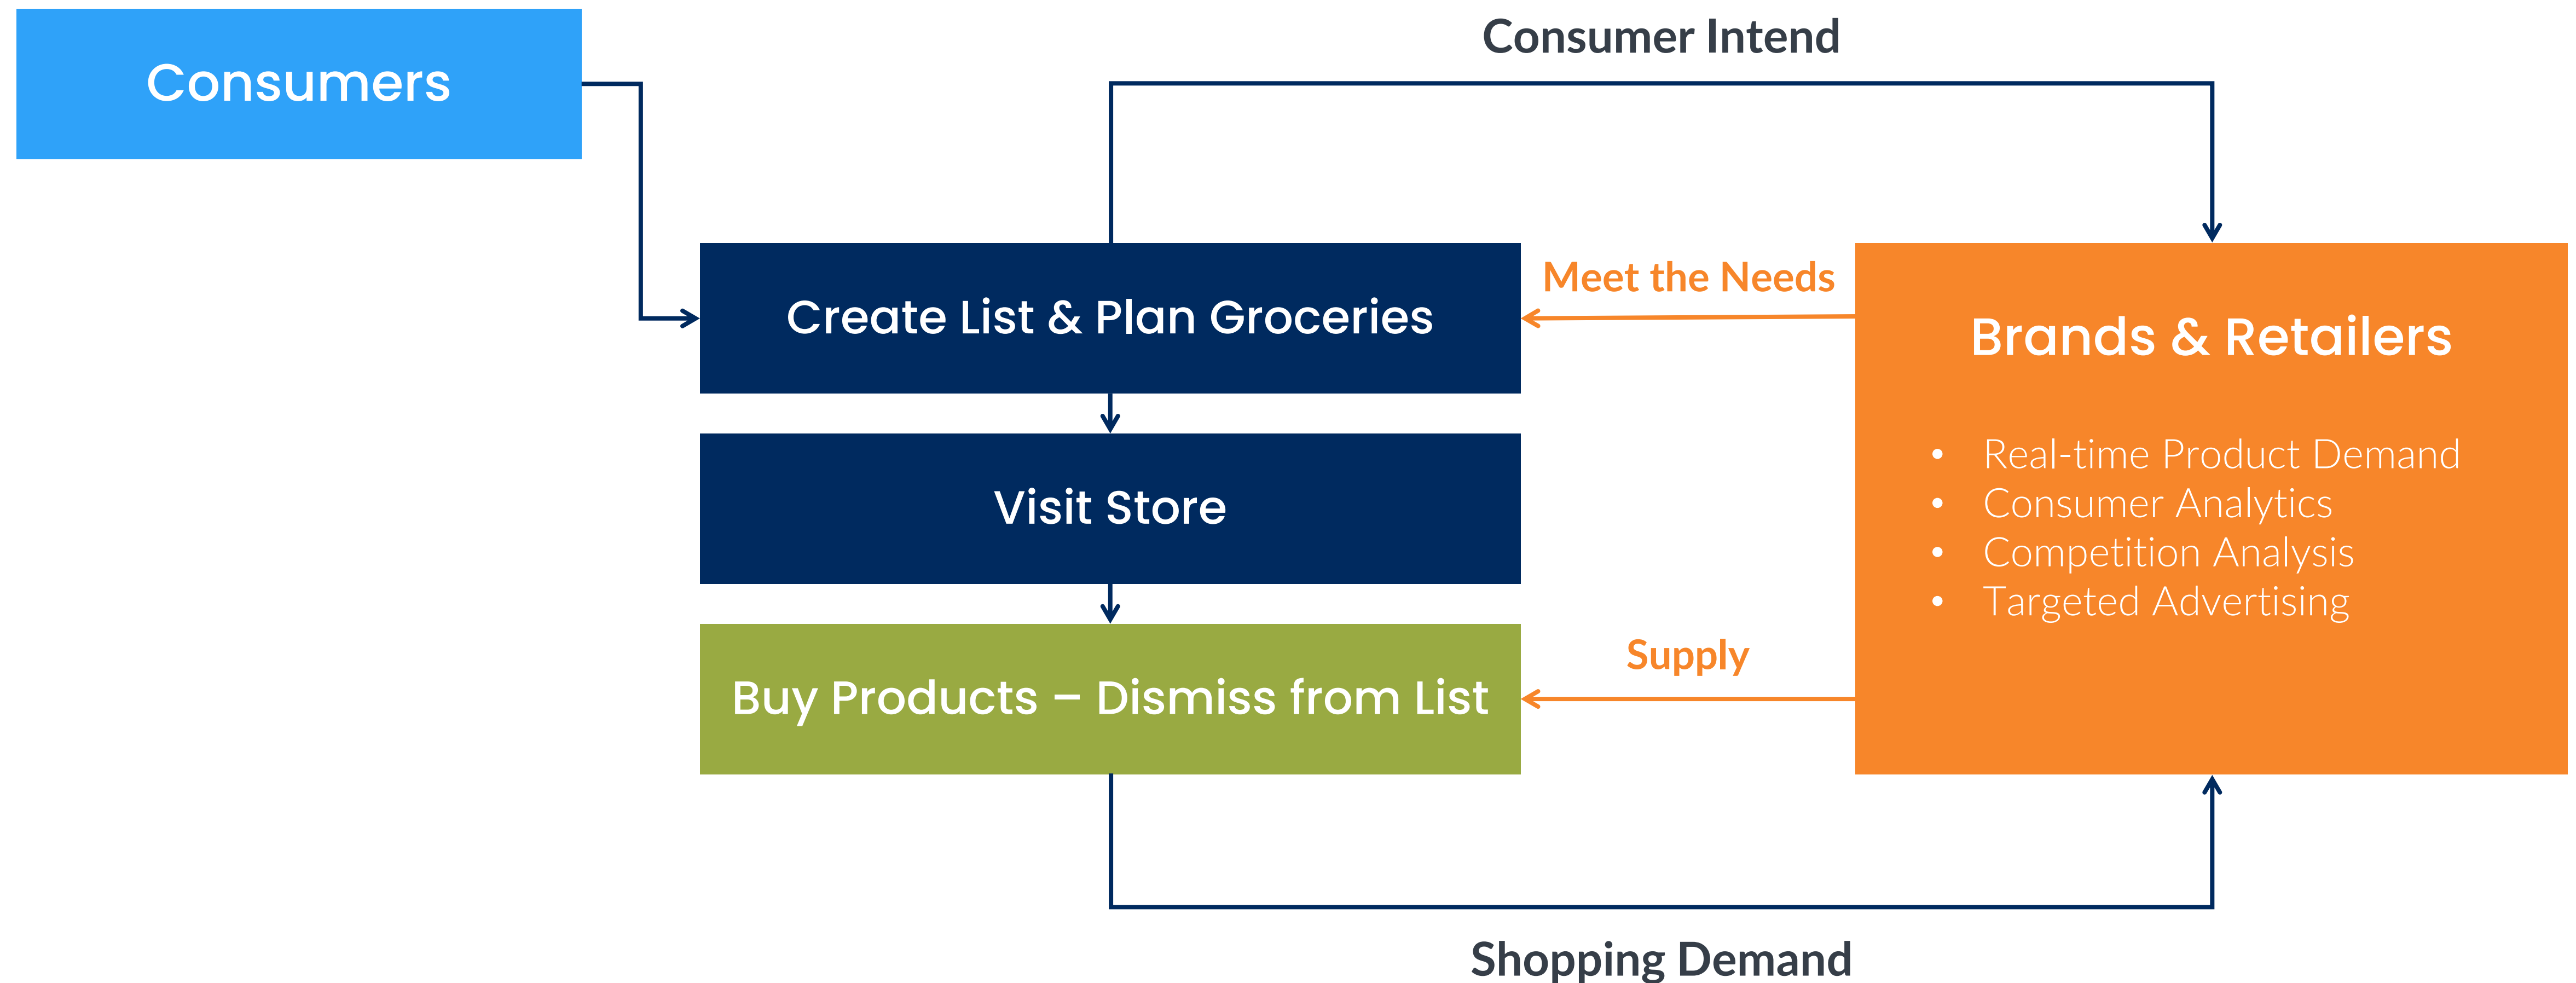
Consumers

Consumer Intend

Create List & Plan Groceries

Meet the Needs

Brands & Retailers

- Real-time Product Demand
- Consumer Analytics
- Competition Analysis
- Targeted Advertising

Visit Store

Buy Products – Dismiss from List

Supply

Shopping Demand